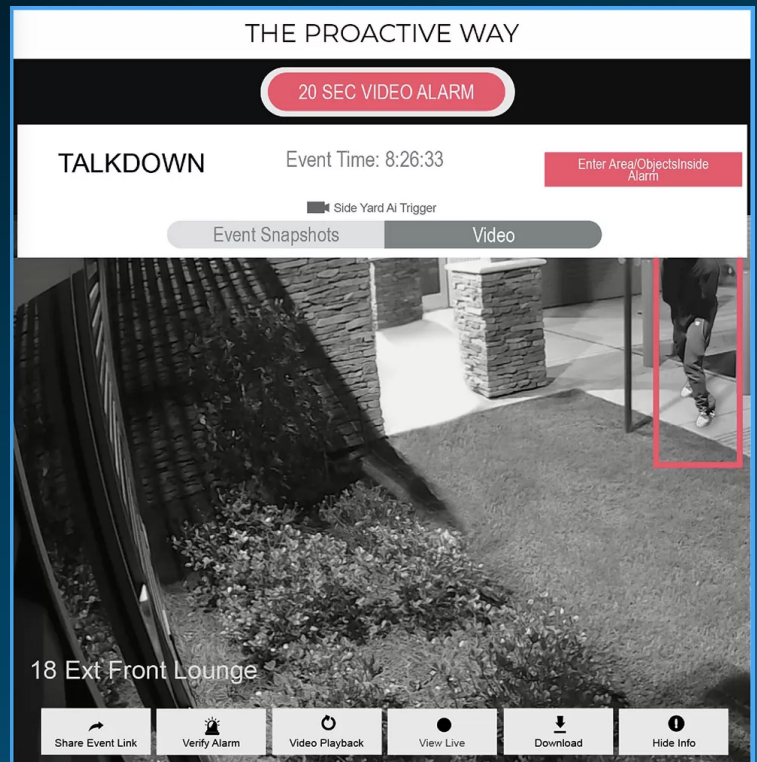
THE PROACTIVE WAY

20 SEC VIDEO ALARM

TALKDOWN

Event Time: 8:26:33

Enter Area/ObjectsInside Alarm

Side Yard Ai Trigger

Event Snapshots

Video

18 Ext Front Lounge

Share Event Link

Verify Alarm

Video Playback

View Live

Download

Hide Info